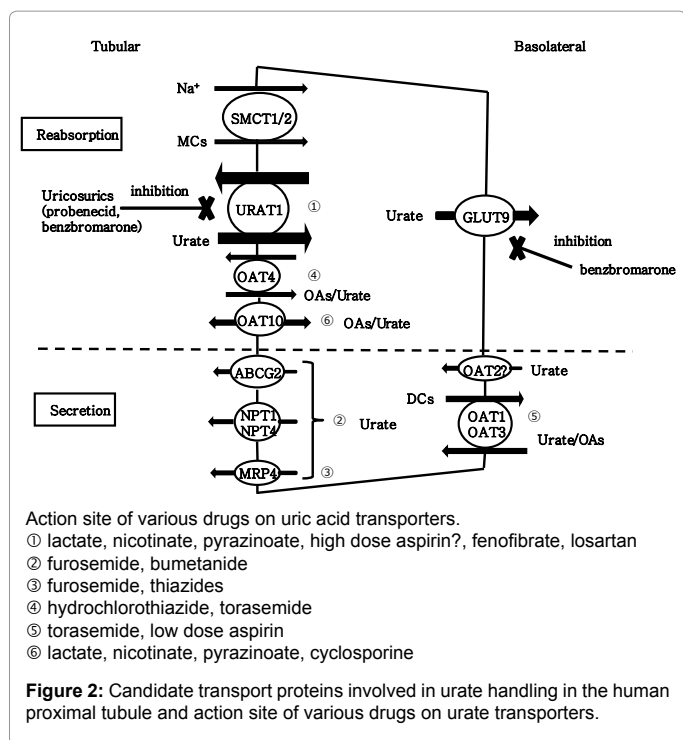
Tubular

Basolateral

$Na^+$

SMCT1/2

Reabsorption

MCs

Uricosurics (probenecid, benzbromarone)

inhibition

URAT1

①

Urate

GLUT9

Urate

inhibition

benzbromarone

OAT4

④

OAs/Urate

OAT10

⑥

OAs/Urate

ABCG2

OAT2?

Urate

Secretion

NPT1 NPT4

②

Urate

DCs

OAT1 OAT3

⑤

Urate/OAs

MRP4

③

Action site of various drugs on uric acid transporters.
① lactate, nicotinate, pyrazinoate, high dose aspirin?, fenofibrate, losartan
② furosemide, bumetanide
③ furosemide, thiazides
④ hydrochlorothiazide, torasemide
⑤ torasemide, low dose aspirin
⑥ lactate, nicotinate, pyrazinoate, cyclosporine

**Figure 2:** Candidate transport proteins involved in urate handling in the human proximal tubule and action site of various drugs on urate transporters.